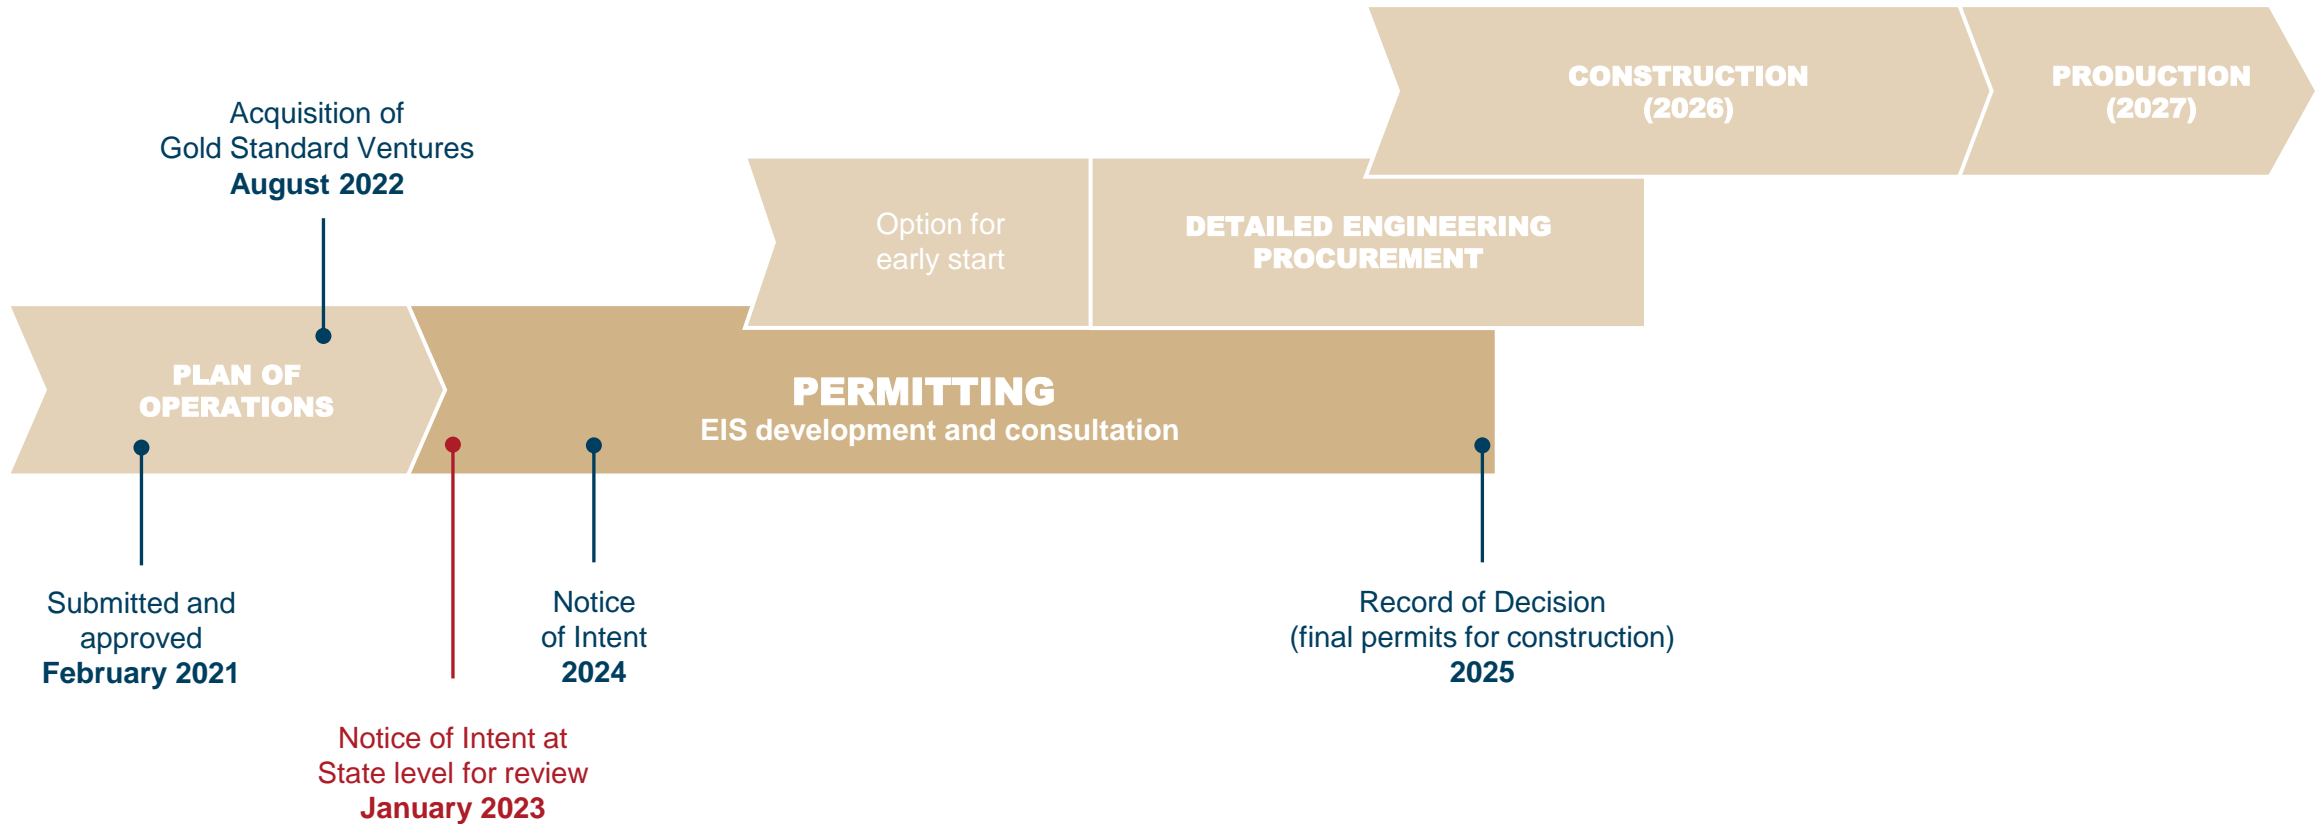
CONSTRUCTION (2026)

PRODUCTION (2027)

Acquisition of Gold Standard Ventures
**August 2022**

Option for early start

DETAILED ENGINEERING PROCUREMENT

PLAN OF OPERATIONS

PERMITTING
EIS development and consultation

Submitted and approved
**February 2021**

Notice of Intent
**2024**

Record of Decision (final permits for construction)
**2025**

Notice of Intent at State level for review
**January 2023**